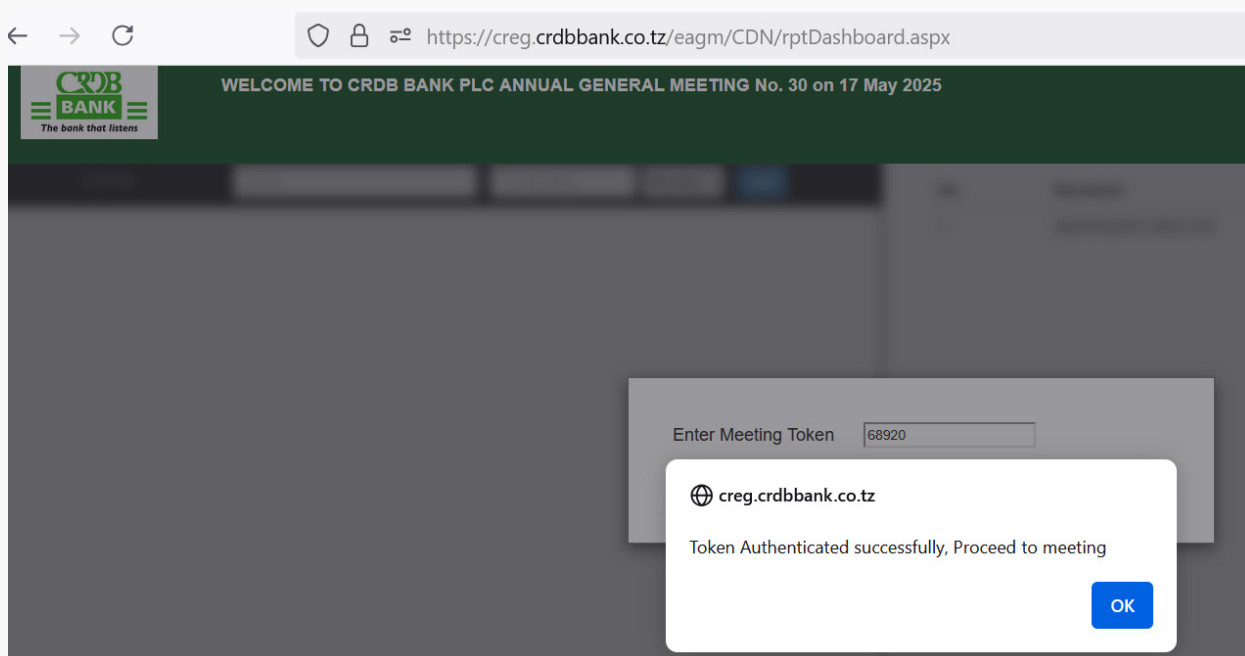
https://creg.crdbbank.co.tz/eagm/CDN/rptDashboard.aspx

CRDB BANK
The bank that listens

WELCOME TO CRDB BANK PLC ANNUAL GENERAL MEETING No. 30 on 17 May 2025

Enter Meeting Token 68920

creg.crdbbank.co.tz

Token Authenticated successfully, Proceed to meeting

OK